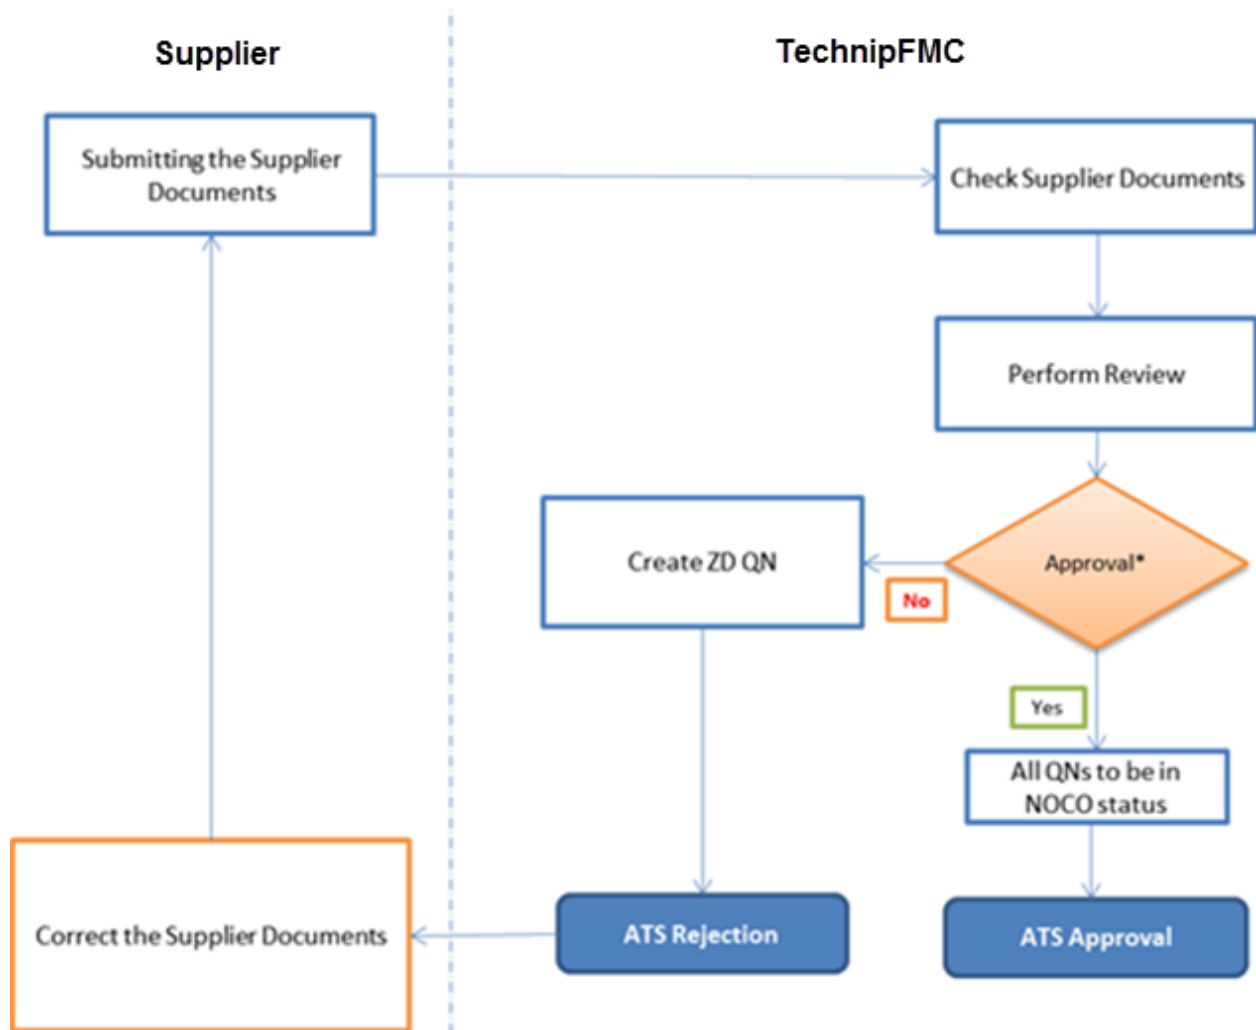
Supplier

TechnipFMC

Submitting the Supplier Documents

Check Supplier Documents

Perform Review

Create ZD QN

Approval*

No

Yes

All QNs to be in NOCO status

Correct the Supplier Documents

ATS Rejection

ATS Approval